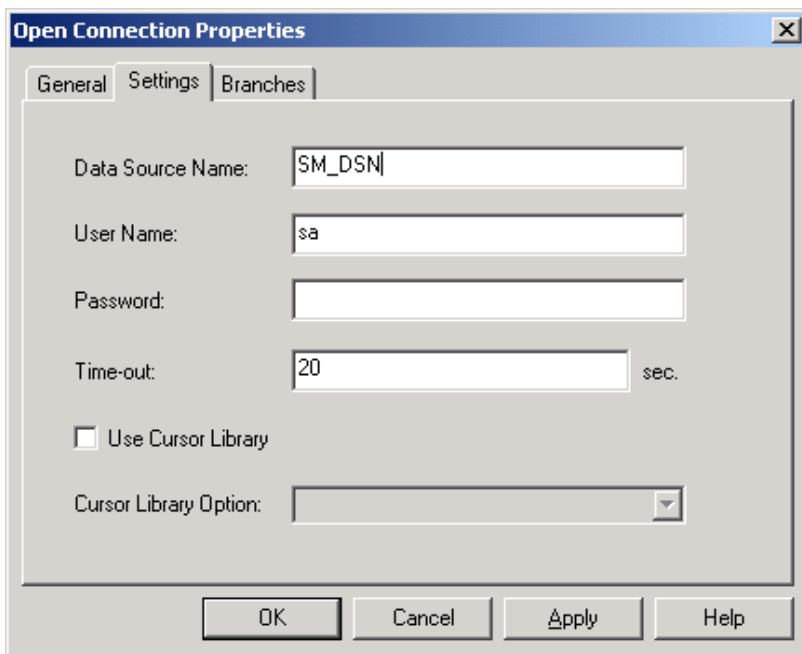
Open Connection Properties

General | Settings | Branches

Data Source Name: SM_DSN

User Name: sa

Password:

Time-out: 20 sec.

Use Cursor Library

Cursor Library Option:

OK | Cancel | Apply | Help